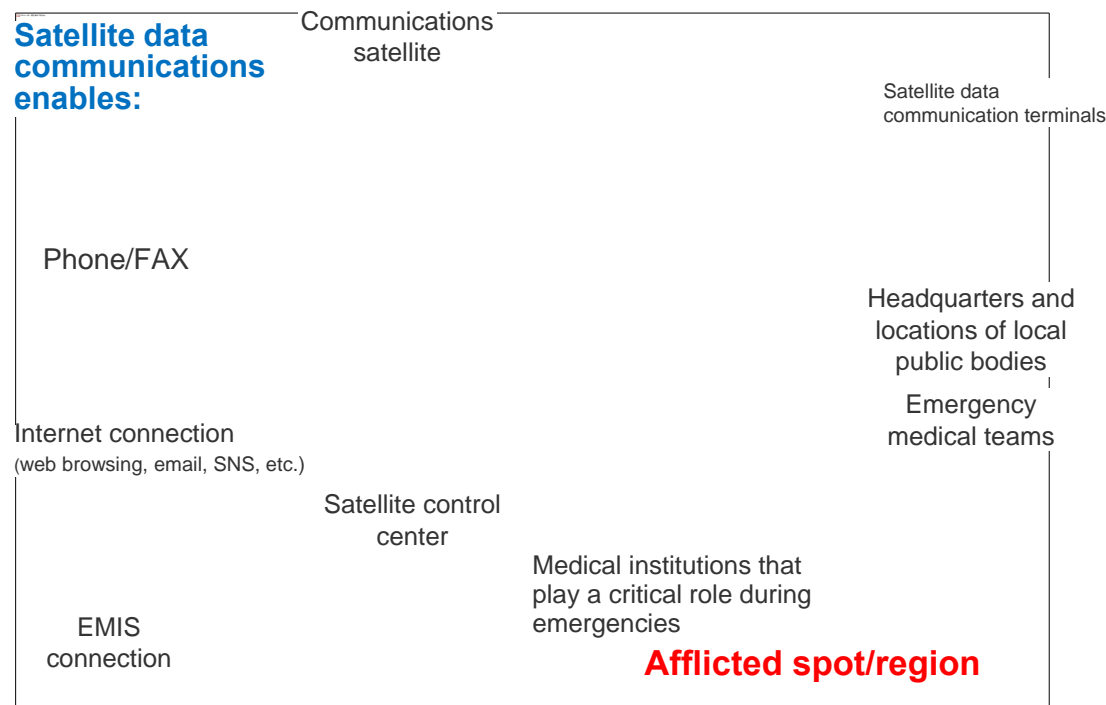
Satellite data communications enables:

Communications satellite

Satellite data communication terminals

Phone/FAX

Headquarters and locations of local public bodies

Emergency medical teams

Internet connection
(web browsing, email, SNS, etc.)

Satellite control center

Medical institutions that play a critical role during emergencies

EMIS connection

Afflicted spot/region